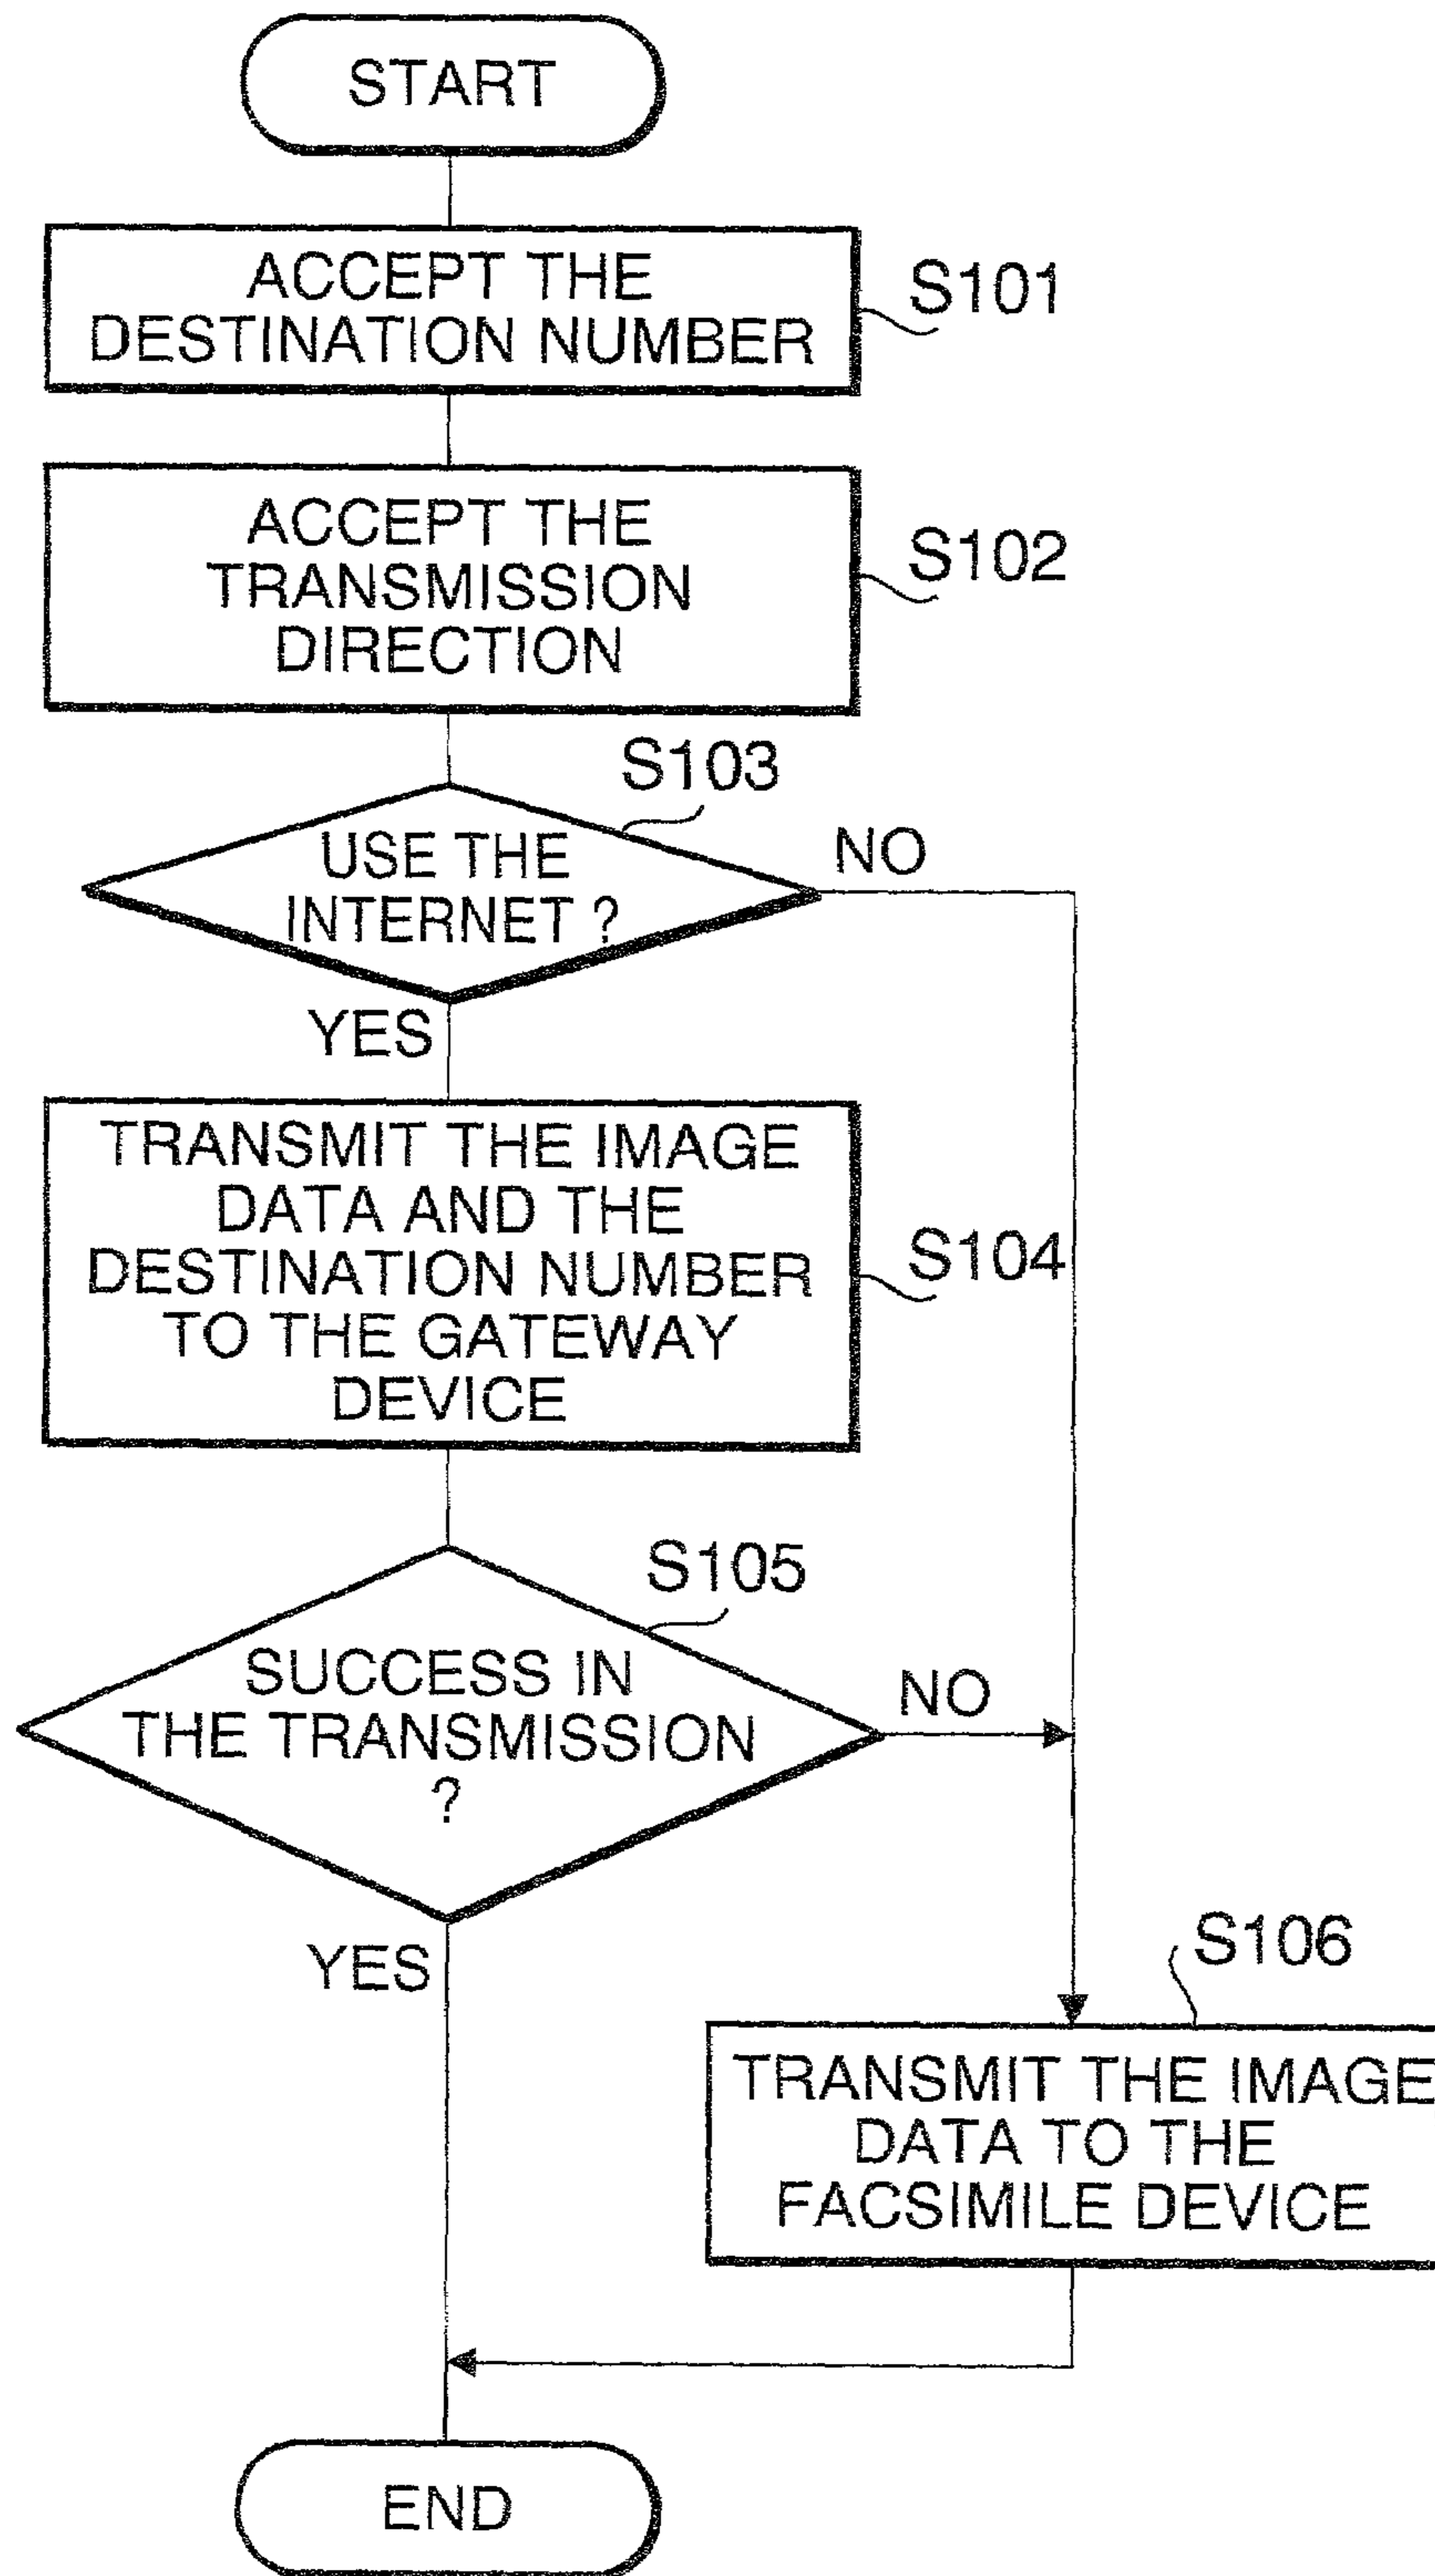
START

ACCEPT THE DESTINATION NUMBER

S101

ACCEPT THE TRANSMISSION DIRECTION

S102

S103

USE THE INTERNET ?

NO

YES

TRANSMIT THE IMAGE DATA AND THE DESTINATION NUMBER TO THE GATEWAY DEVICE

S104

S105

SUCCESS IN THE TRANSMISSION ?

NO

YES

S106

TRANSMIT THE IMAGE DATA TO THE FACSIMILE DEVICE

END